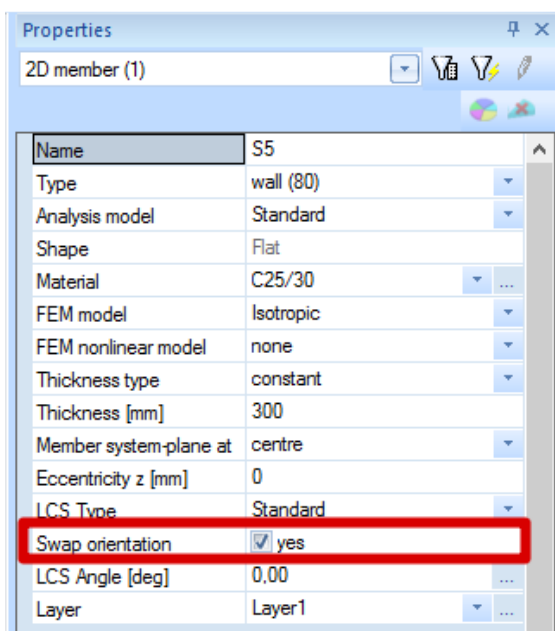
Properties

2D member (1)

| | |
|---|---|
| Name | S5 |
| Type | wall (80) |
| Analysis model | Standard |
| Shape | Flat |
| Material | C25/30 |
| FEM model | Isotropic |
| FEM nonlinear model | none |
| Thickness type | constant |
| Thickness [mm] | 300 |
| Member system-plane at | centre |
| Eccentricity z [mm] | 0 |
| LCS Type | Standard |
| Swap orientation | yes |
| LCS Angle [deg] | 0,00 |
| Layer | Layer1 |